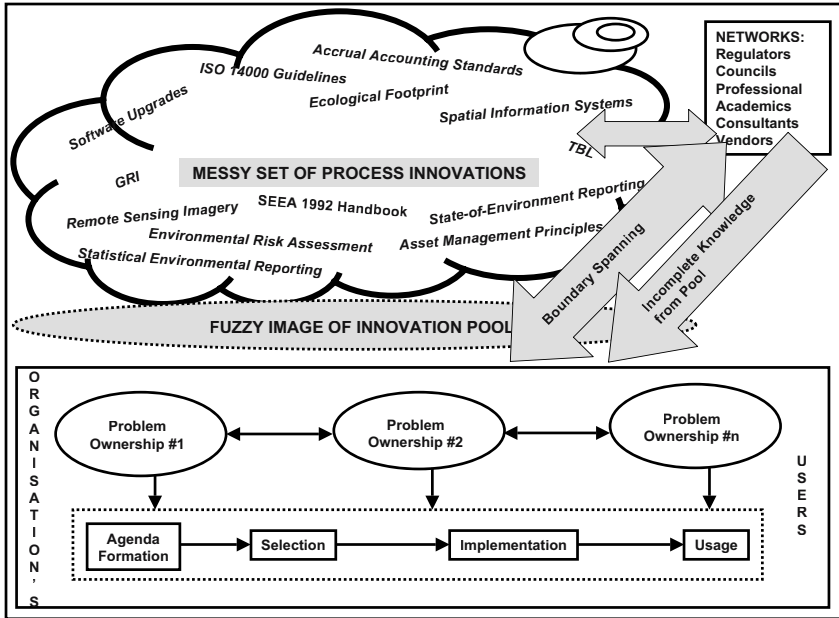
NETWORKS:
Regulators
Councils
Professional
Academics
Consultants
Vendors

Accrual Accounting Standards

ISO 14000 Guidelines

Ecological Footprint

Software Upgrades

Spatial Information Systems

TBL

MESSY SET OF PROCESS INNOVATIONS

GRI

Remote Sensing Imagery

SEEA 1992 Handbook

State-of-Environment Reporting

Environmental Risk Assessment

Asset Management Principles

Statistical Environmental Reporting

Boundary Spanning

Incomplete Knowledge from Pool

FUZZY IMAGE OF INNOVATION POOL

ORGANISATION'S

Problem Ownership #1

Problem Ownership #2

Problem Ownership #n

USERS

Agenda Formation

Selection

Implementation

Usage